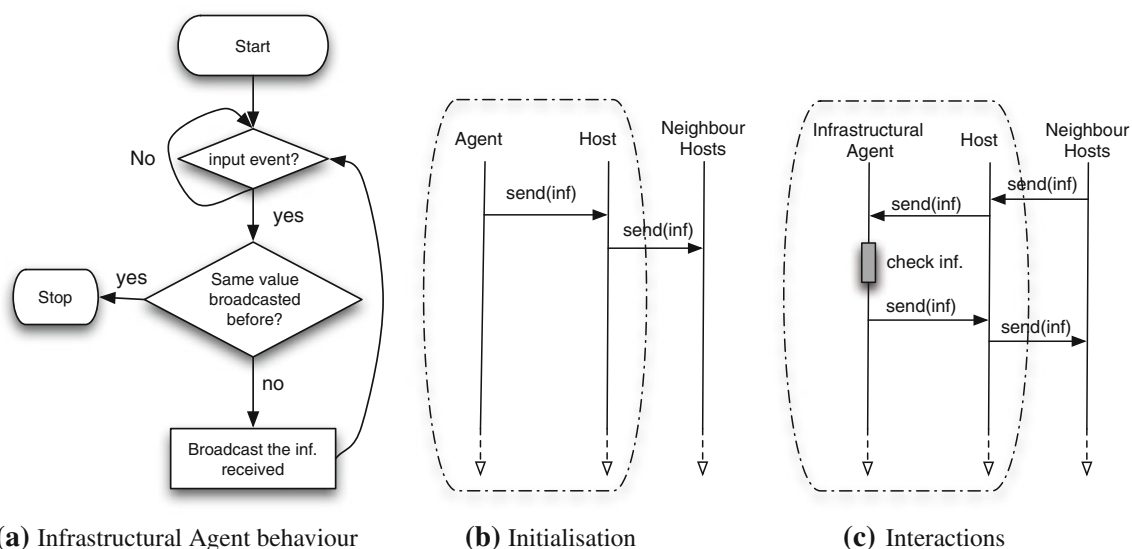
Start

No

input event?

yes

yes

Stop

Same value broadcasted before?

no

Broadcast the inf. received

Agent

Host

Neighbour Hosts

send(inf)

send(inf)

Infrastructural Agent

Host

Neighbour Hosts

send(inf)

send(inf)

check inf.

send(inf)

send(inf)

(a) Infrastructural Agent behaviour

(b) Initialisation

(c) Interactions